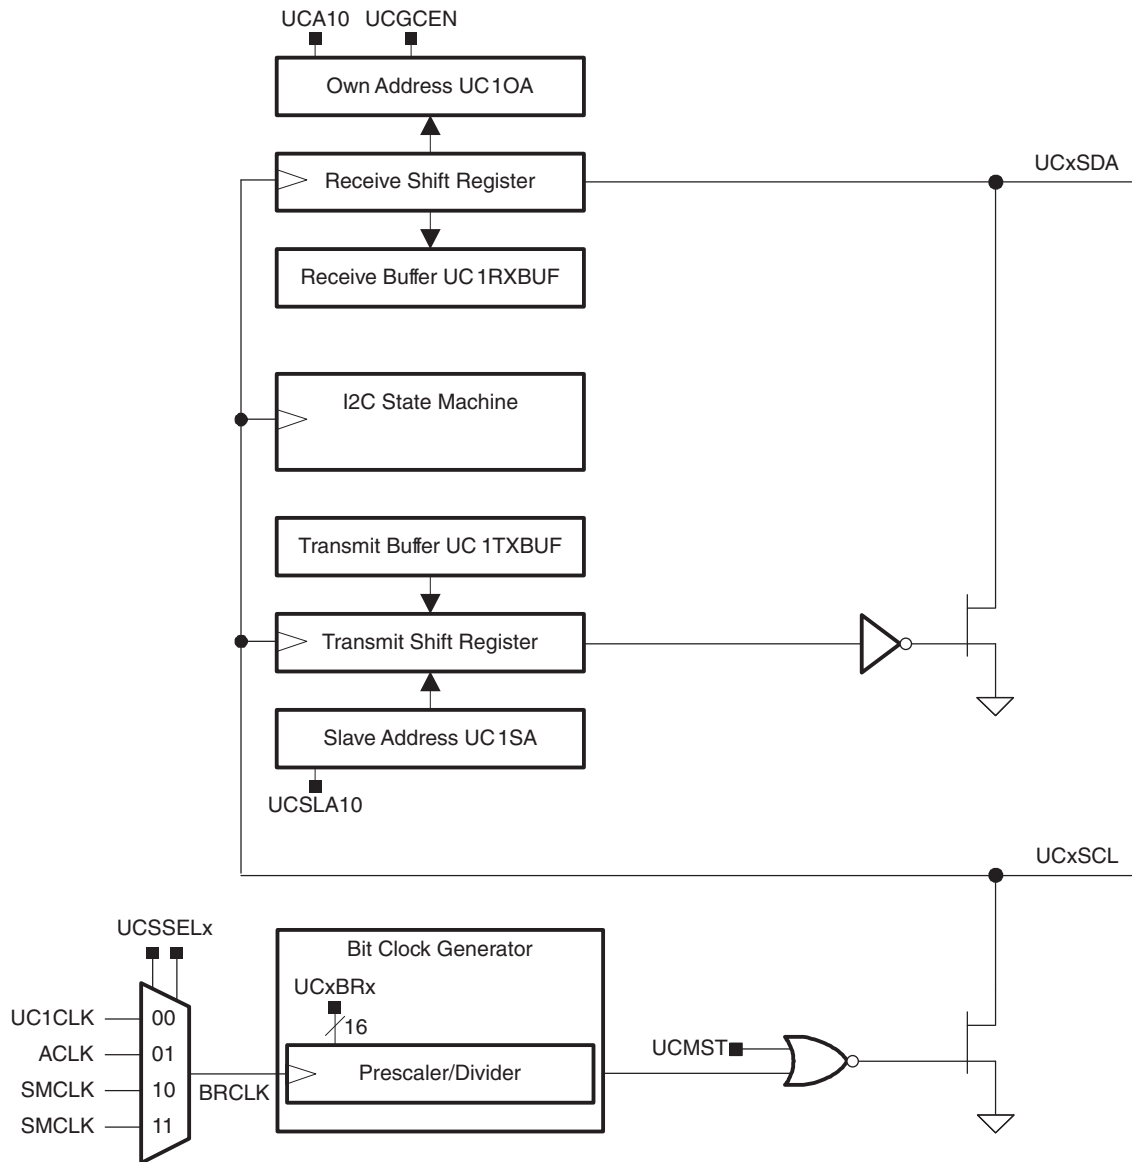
UCA10 UCGCEN

Own Address UC1OA

UCxSDA

Receive Shift Register

Receive Buffer UC1RXBUF

I2C State Machine

Transmit Buffer UC1TXBUF

Transmit Shift Register

Slave Address UC1SA

UCSLA10

UCxSCL

UCSSELx

Bit Clock Generator

UCxBRx

16

UC1CLK 00

ACLK 01

SMCLK 10

SMCLK 11

BRCLK

Prescaler/Divider

UCMST